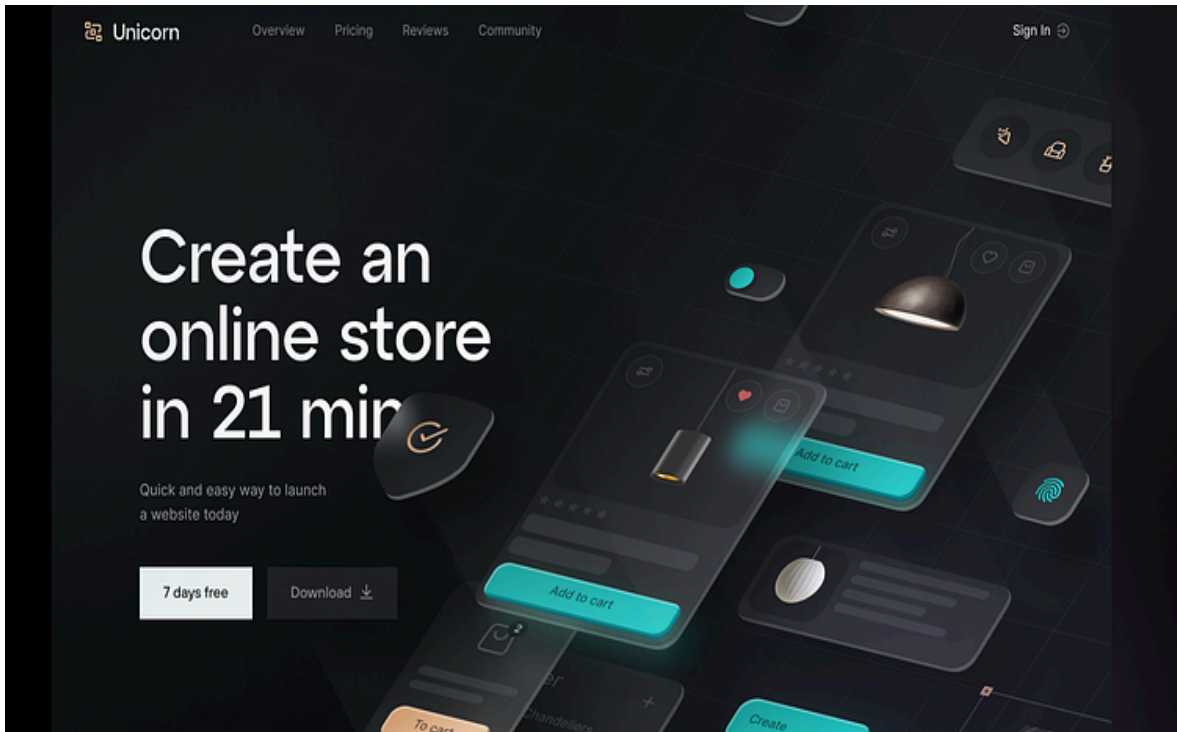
Unicorn

Overview Pricing Reviews Community

Sign In

Create an online store in 21 min

Quick and easy way to launch a website today

7 days free

Download

Add to cart

Add to cart

2

To cart

Chandeliers

Create